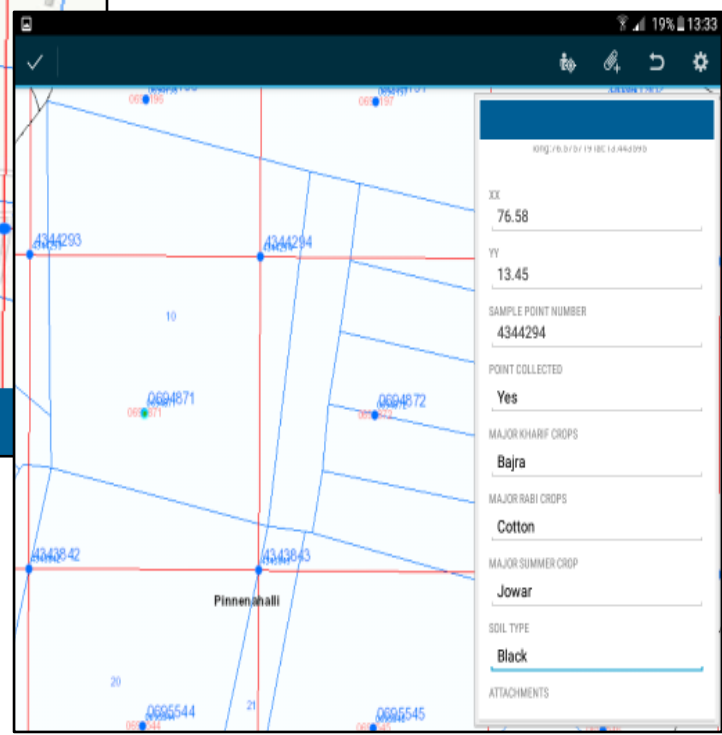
19% 13:33

✓

lng:76.57579 lat:13.443995

XX
76.58

YY
13.45

SAMPLE POINT NUMBER
4344294

POINT COLLECTED
Yes

MAJOR KHARIF CROPS
Bajra

MAJOR RABI CROPS
Cotton

MAJOR SUMMER CROP
Jowar

SOIL TYPE
Black

ATTACHMENTS

0694196
0694197
4344293
4344294
10
0694871
0694872
4343842
4343843
Pinnenahalli
20
21
0695544
0695545